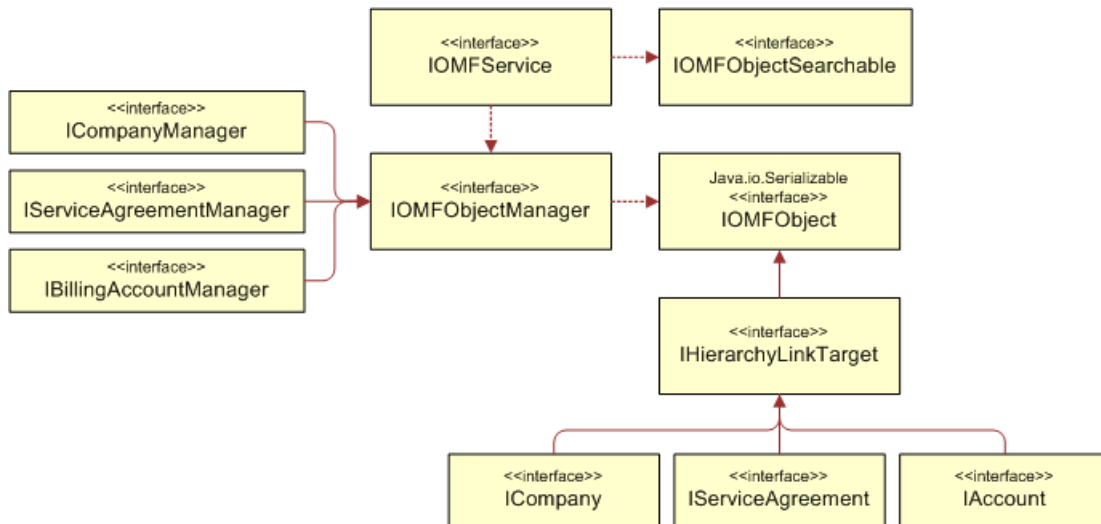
<<interface>>
IOMFService

<<interface>>
IOMFObjectSearchable

<<interface>>
ICompanyManager

<<interface>>
IServiceAgreementManager

<<interface>>
IBillingAccountManager

<<interface>>
IOMFObjectManager

Java.io.Serializable
<<interface>>
IOMFObject

<<interface>>
IHierarchyLinkTarget

<<interface>>
ICompany

<<interface>>
IServiceAgreement

<<interface>>
IAccount